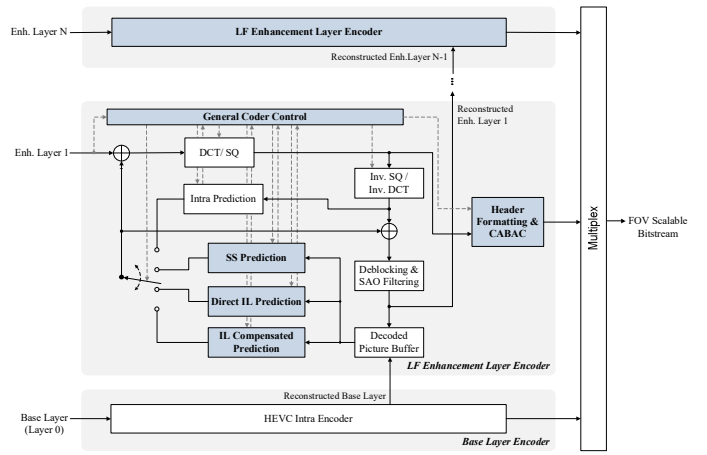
Enh. Layer N

LF Enhancement Layer Encoder

Reconstructed Enh.Layer N-1

Reconstructed Enh. Layer 1

General Coder Control

Enh. Layer 1

DCT/ SQ

Inv. SQ / Inv. DCT

Intra Prediction

Header Formatting & CABAC

Multiplex

FOV Scalable Bitstream

SS Prediction

Deblocking & SAO Filtering

Direct IL Prediction

IL Compensated Prediction

Decoded Picture Buffer

LF Enhancement Layer Encoder

Reconstructed Base Layer

Base Layer (Layer 0)

HEVC Intra Encoder

Base Layer Encoder